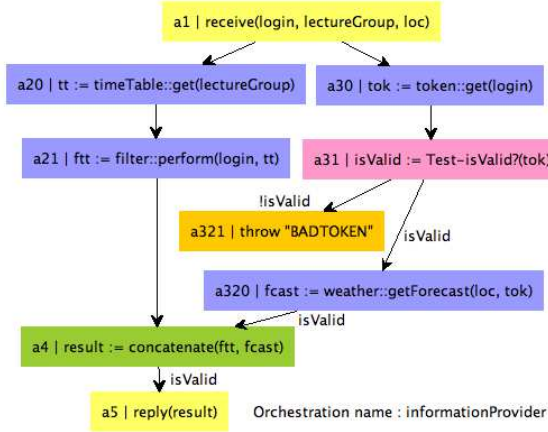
a1 | receive(login, lectureGroup, loc)

a20 | tt := timeTable::get(lectureGroup)

a30 | tok := token::get(login)

a21 | ftt := filter::perform(login, tt)

a31 | isValid := Test-isValid?(tok)

!isValid

a321 | throw "BADTOKEN"

isValid

a320 | fcast := weather::getForecast(loc, tok)

isValid

a4 | result := concatenate(ftt, fcast)

isValid

a5 | reply(result)

Orchestration name : informationProvider